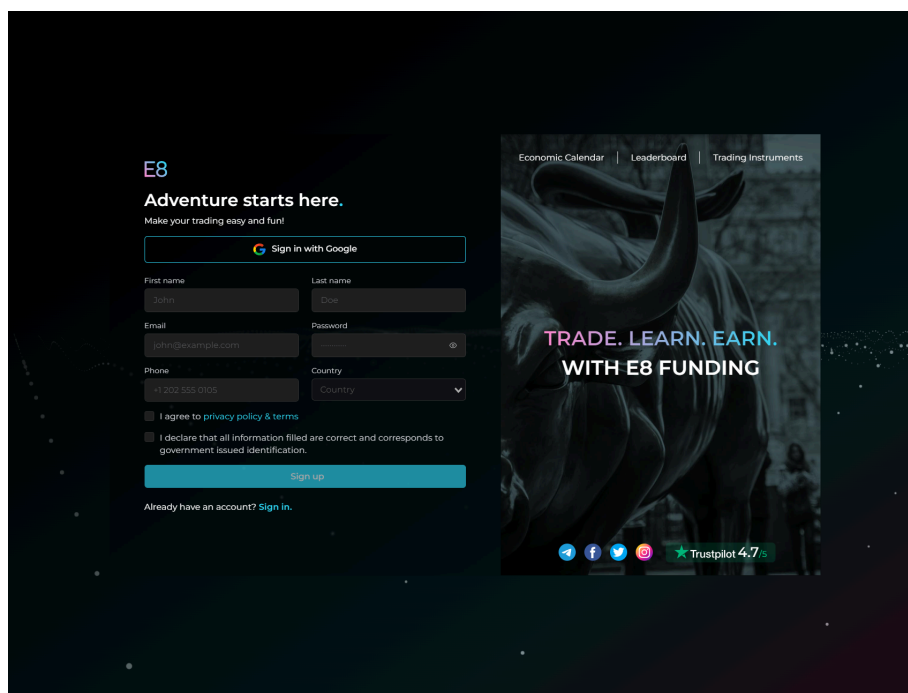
E8

Adventure starts here.

Make your trading easy and fun!

Sign in with Google

First name
John

Last name
Doe

Email
john@example.com

Password

Phone
+1 202 555 0105

Country
Country

I agree to privacy policy & terms

I declare that all information filled are correct and corresponds to government issued identification.

Sign up

Already have an account? Sign in.

Economic Calendar | Leaderboard | Trading Instruments

TRADE. LEARN. EARN.
WITH E8 FUNDING

Trustpilot 4.7/5